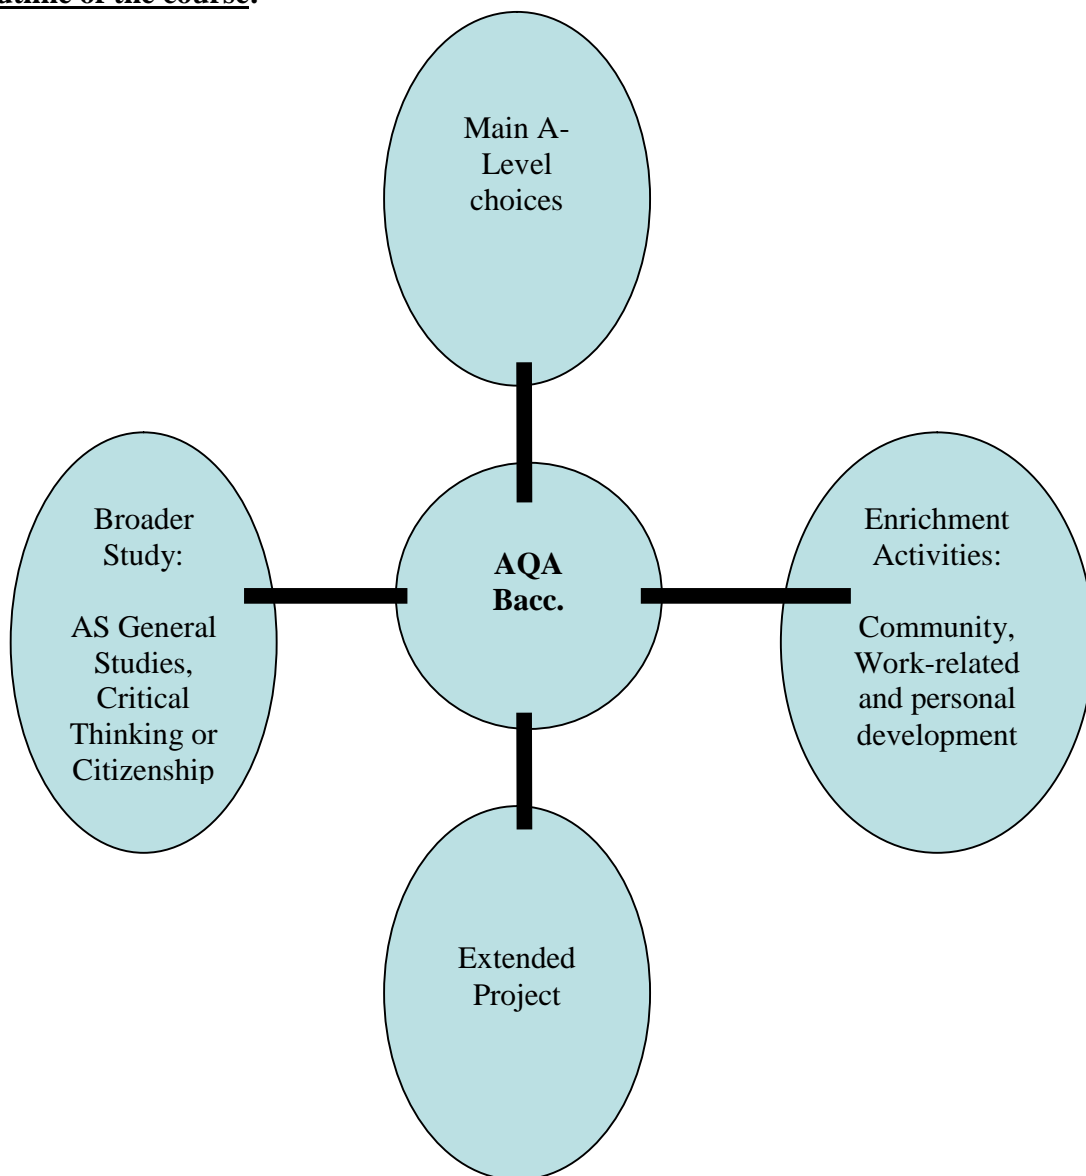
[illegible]utline of the course:

Main A-Level choices

Broader Study:

AS General Studies, Critical Thinking or Citizenship

AQA Bacc.

Enrichment Activities:

Community, Work-related and personal development

Extended Project